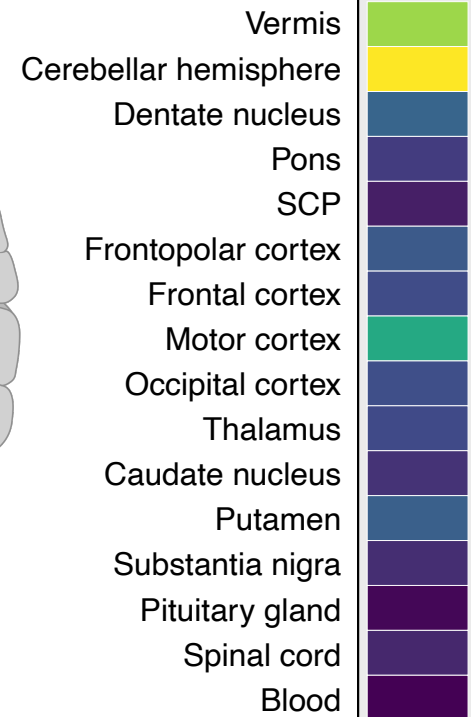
Vermis
Cerebellar hemisphere
Dentate nucleus
Pons
SCP
Frontopolar cortex
Frontal cortex
Motor cortex
Occipital cortex
Thalamus
Caudate nucleus
Putamen
Substantia nigra
Pituitary gland
Spinal cord
Blood